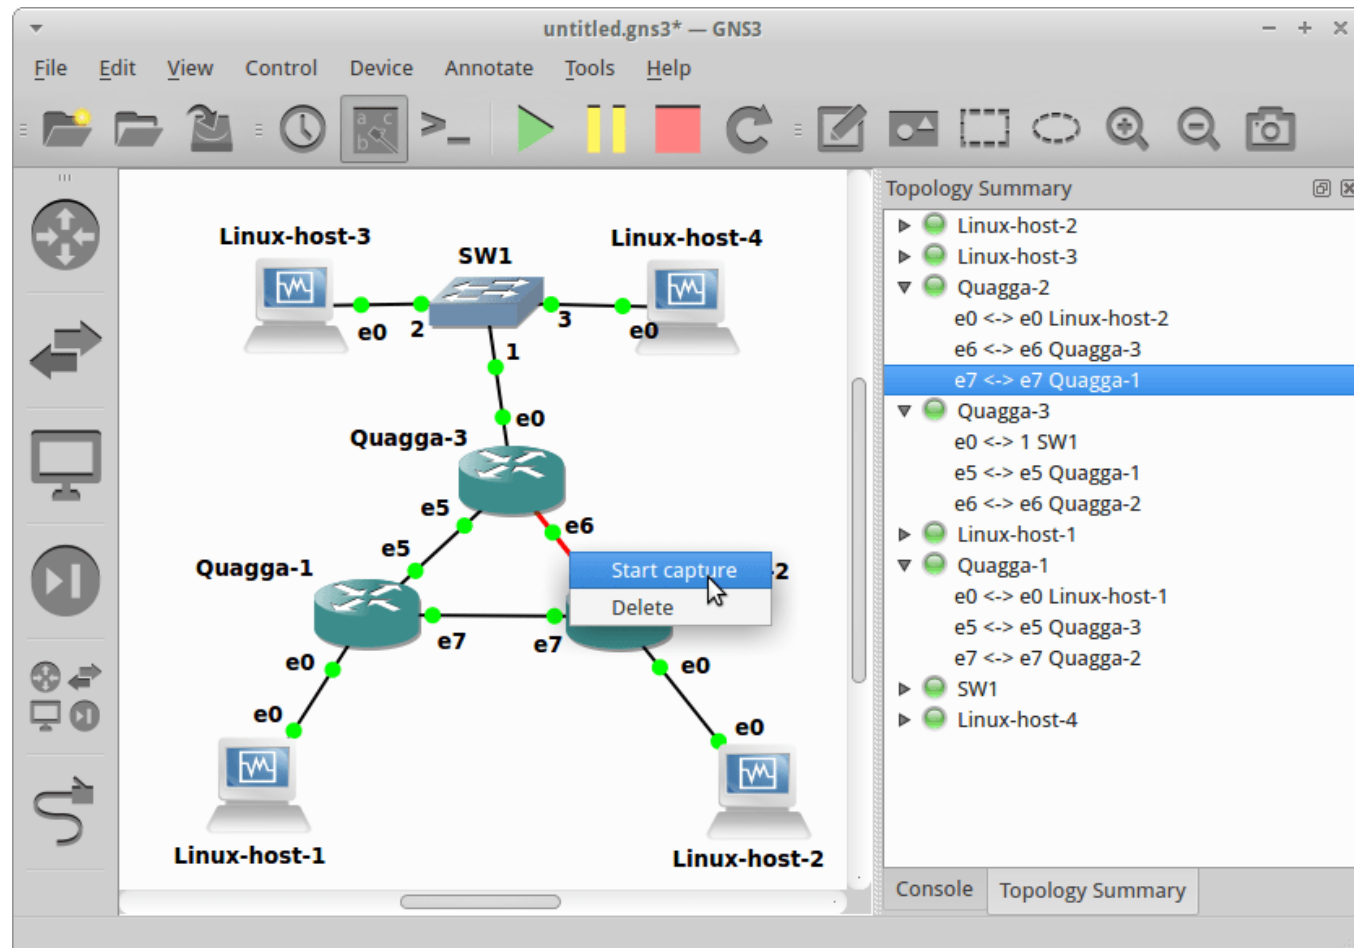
untitled.gns3* — GNS3

File Edit View Control Device Annotate Tools Help

Linux-host-3
SW1
Linux-host-4
e0
2
3
e0
1
e0
Quagga-3
e5
e6
e5
Quagga-1
Start capture
Delete
2
e7
e7
e0
e0
e0
e0
Linux-host-1
Linux-host-2

Topology Summary
Linux-host-2
Linux-host-3
Quagga-2
e0 <-> e0 Linux-host-2
e6 <-> e6 Quagga-3
e7 <-> e7 Quagga-1
Quagga-3
e0 <-> 1 SW1
e5 <-> e5 Quagga-1
e6 <-> e6 Quagga-2
Linux-host-1
Quagga-1
e0 <-> e0 Linux-host-1
e5 <-> e5 Quagga-3
e7 <-> e7 Quagga-2
SW1
Linux-host-4

Console
Topology Summary